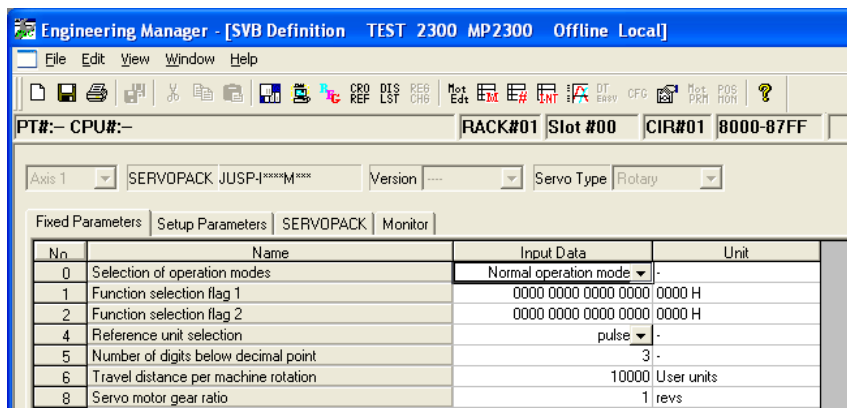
Engineering Manager - [SVB Definition TEST 2300 MP2300 Offline Local]

File Edit View Window Help

CRO REF DIS LST REG CHG Mot Edt DT Easy CFG Mot PRM POS MON

PT#:– CPU#:– RACK#01 Slot #00 CIR#01 8000-87FF

Axis 1 SERVOPACK JUSP-I****M*** Version ---- Servo Type Rotary

Fixed Parameters | Setup Parameters | SERVOPACK | Monitor

| No. | Name | Input Data | Unit |
|---|---|---|---|
| 0 | Selection of operation modes | Normal operation mode | - |
| 1 | Function selection flag 1 | 0000 0000 0000 0000 | 0000 H |
| 2 | Function selection flag 2 | 0000 0000 0000 0000 | 0000 H |
| 4 | Reference unit selection | pulse | - |
| 5 | Number of digits below decimal point | 3 | - |
| 6 | Travel distance per machine rotation | 10000 | User units |
| 8 | Servo motor gear ratio | 1 | revs |